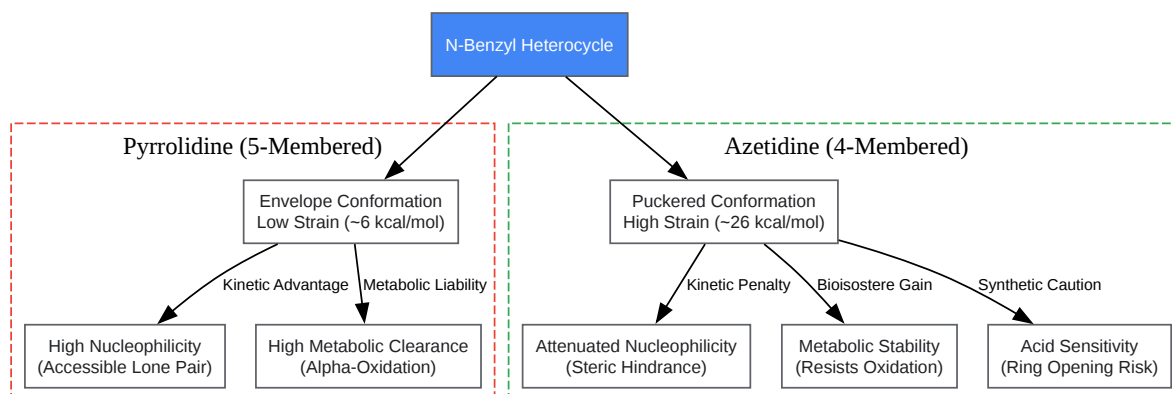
N-Benzyl Heterocycle

Pyrrolidine (5-Membered)

Envelope Conformation
Low Strain (~6 kcal/mol)

Kinetic Advantage

Metabolic Liability

High Nucleophilicity
(Accessible Lone Pair)

High Metabolic Clearance
(Alpha-Oxidation)

Azetidine (4-Membered)

Puckered Conformation
High Strain (~26 kcal/mol)

Kinetic Penalty

Bioisostere Gain

Synthetic Caution

Attenuated Nucleophilicity
(Steric Hindrance)

Metabolic Stability
(Resists Oxidation)

Acid Sensitivity
(Ring Opening Risk)